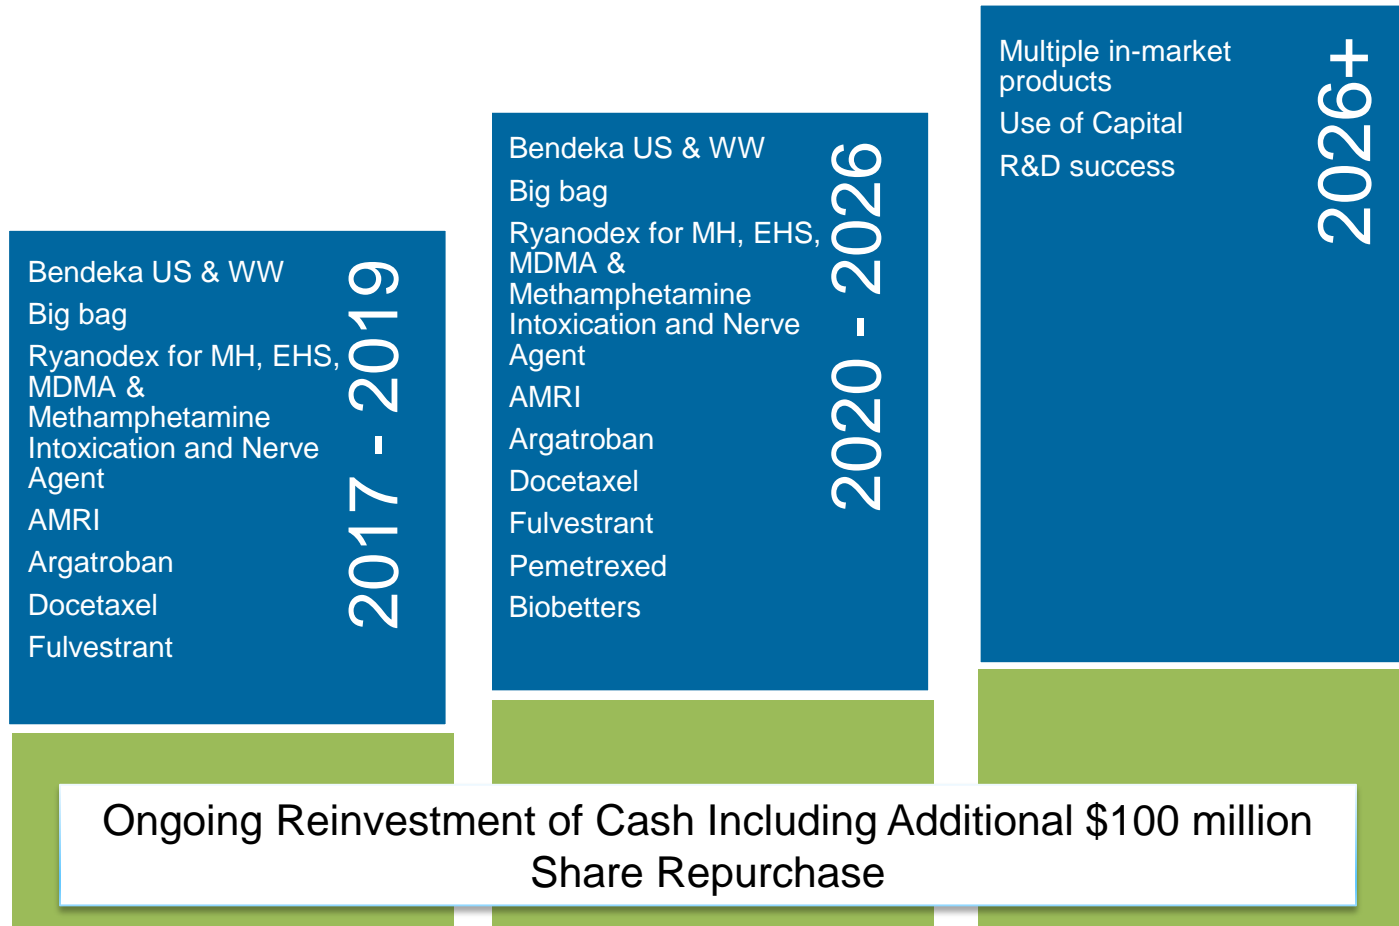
2017 - 2019

Bendeka US & WW

Big bag

Ryanodex for MH, EHS, MDMA & Methamphetamine Intoxication and Nerve Agent

AMRI

Argatroban

Docetaxel

Fulvestrant

2020 - 2026

Bendeka US & WW

Big bag

Ryanodex for MH, EHS, MDMA & Methamphetamine Intoxication and Nerve Agent

AMRI

Argatroban

Docetaxel

Fulvestrant

Pemetrexed

Biobetters

2026+

Multiple in-market products

Use of Capital

R&D success

Ongoing Reinvestment of Cash Including Additional $100 million Share Repurchase